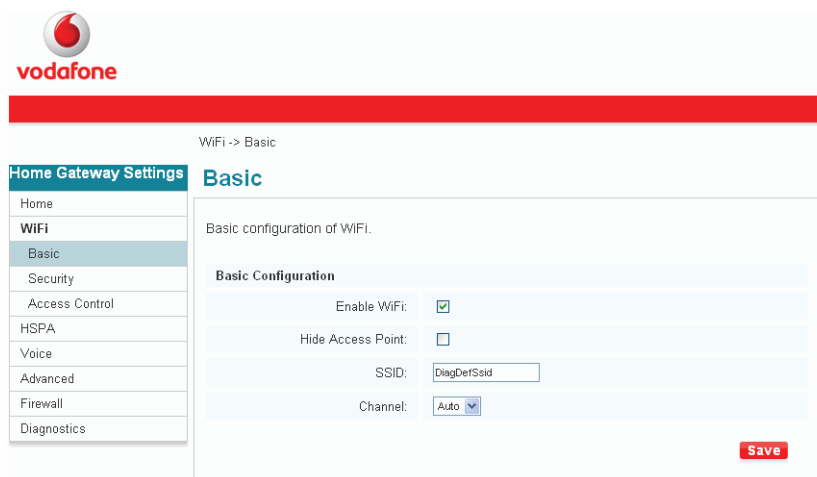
vodafone

WiFi -> Basic

Home Gateway Settings

Home
WiFi
Basic
Security
Access Control
HSPA
Voice
Advanced
Firewall
Diagnostics

Basic

Basic configuration of WiFi.

Basic Configuration

Enable WiFi:
Hide Access Point:
SSID: DiagDefSsid
Channel: Auto

Save